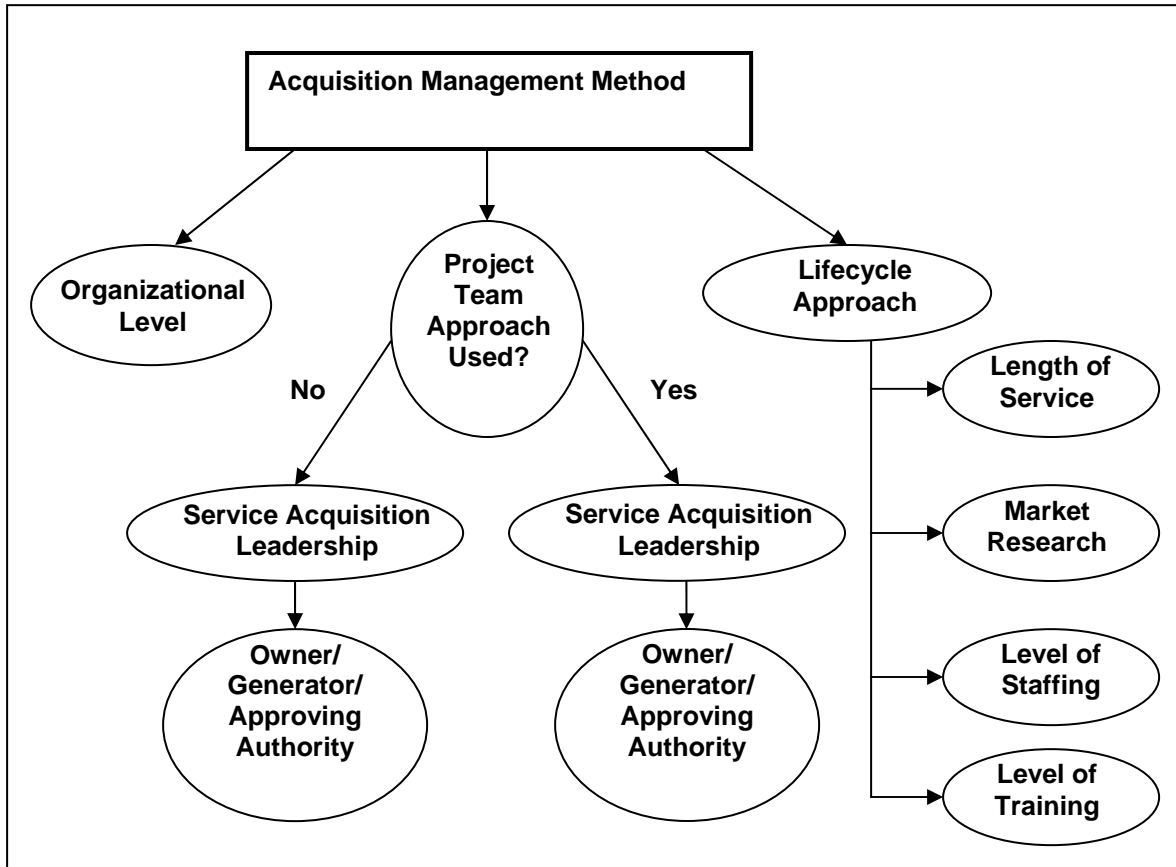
Acquisition Management Method

Organizational Level

Project Team Approach Used?

Lifecycle Approach

No

Yes

Service Acquisition Leadership

Service Acquisition Leadership

Owner/ Generator/ Approving Authority

Owner/ Generator/ Approving Authority

Length of Service

Market Research

Level of Staffing

Level of Training